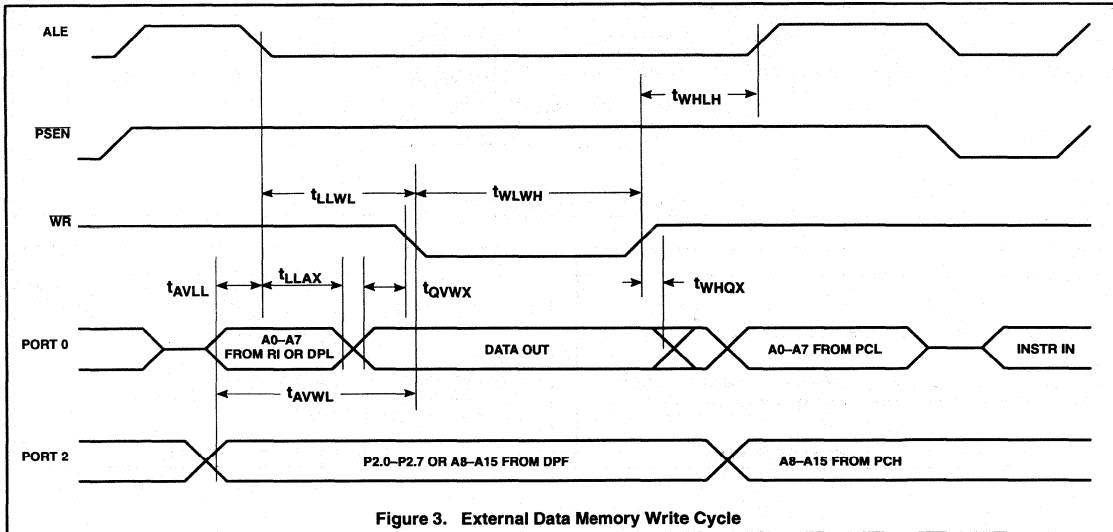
ALE

$t_{WHLH}$

$\overline{PSEN}$

$t_{LLWL}$

$t_{WLWH}$

$\overline{WR}$

$t_{AVLL}$

$t_{LLAX}$

$t_{QVWX}$

$t_{WHQX}$

PORT 0

A0–A7 FROM RI OR DPL

DATA OUT

A0–A7 FROM PCL

INSTR IN

$t_{AVWL}$

PORT 2

P2.0–P2.7 OR A8–A15 FROM DPF

A8–A15 FROM PCH

Figure 3. External Data Memory Write Cycle